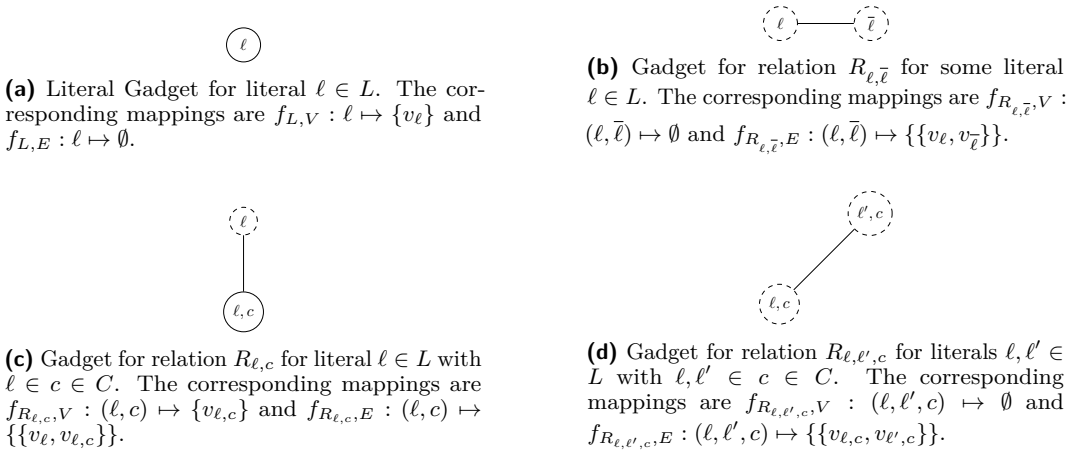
$\ell$

**(a)** Literal Gadget for literal $\ell \in L$. The corresponding mappings are $f_{L,V} : \ell \mapsto \{v_\ell\}$ and $f_{L,E} : \ell \mapsto \emptyset$.

$\ell$ $\overline{\ell}$

**(b)** Gadget for relation $R_{\ell,\overline{\ell}}$ for some literal $\ell \in L$. The corresponding mappings are $f_{R_{\ell,\overline{\ell}},V} : (\ell, \overline{\ell}) \mapsto \emptyset$ and $f_{R_{\ell,\overline{\ell}},E} : (\ell, \overline{\ell}) \mapsto \{\{v_\ell, v_{\overline{\ell}}\}\}$.

$\ell$

$\ell, c$

**(c)** Gadget for relation $R_{\ell,c}$ for literal $\ell \in L$ with $\ell \in c \in C$. The corresponding mappings are $f_{R_{\ell,c},V} : (\ell, c) \mapsto \{v_{\ell,c}\}$ and $f_{R_{\ell,c},E} : (\ell, c) \mapsto \{\{v_\ell, v_{\ell,c}\}\}$.

$\ell', c$

$\ell, c$

**(d)** Gadget for relation $R_{\ell,\ell',c}$ for literals $\ell, \ell' \in L$ with $\ell, \ell' \in c \in C$. The corresponding mappings are $f_{R_{\ell,\ell',c},V} : (\ell, \ell', c) \mapsto \emptyset$ and $f_{R_{\ell,\ell',c},E} : (\ell, \ell', c) \mapsto \{\{v_{\ell,c}, v_{\ell',c}\}\}$.